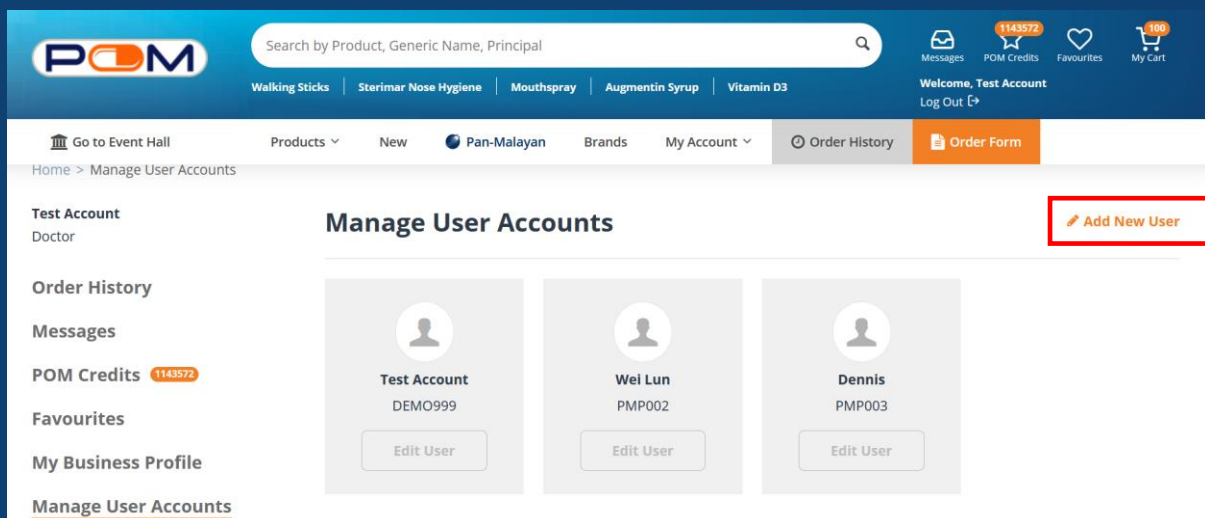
POM

Search by Product, Generic Name, Principal

Walking Sticks | Sterimar Nose Hygiene | Mouthspray | Augmentin Syrup | Vitamin D3

Messages
1143572
POM Credits
Favourites
100
My Cart

Welcome, Test Account
Log Out

Go to Event Hall
Products
New
Pan-Malayan
Brands
My Account
Order History
Order Form

Home > Manage User Accounts

Test Account
Doctor

Order History

Messages

POM Credits 1143572

Favourites

My Business Profile

Manage User Accounts

Manage User Accounts

Add New User

Test Account
DEMO999
Edit User

Wei Lun
PMP002
Edit User

Dennis
PMP003
Edit User